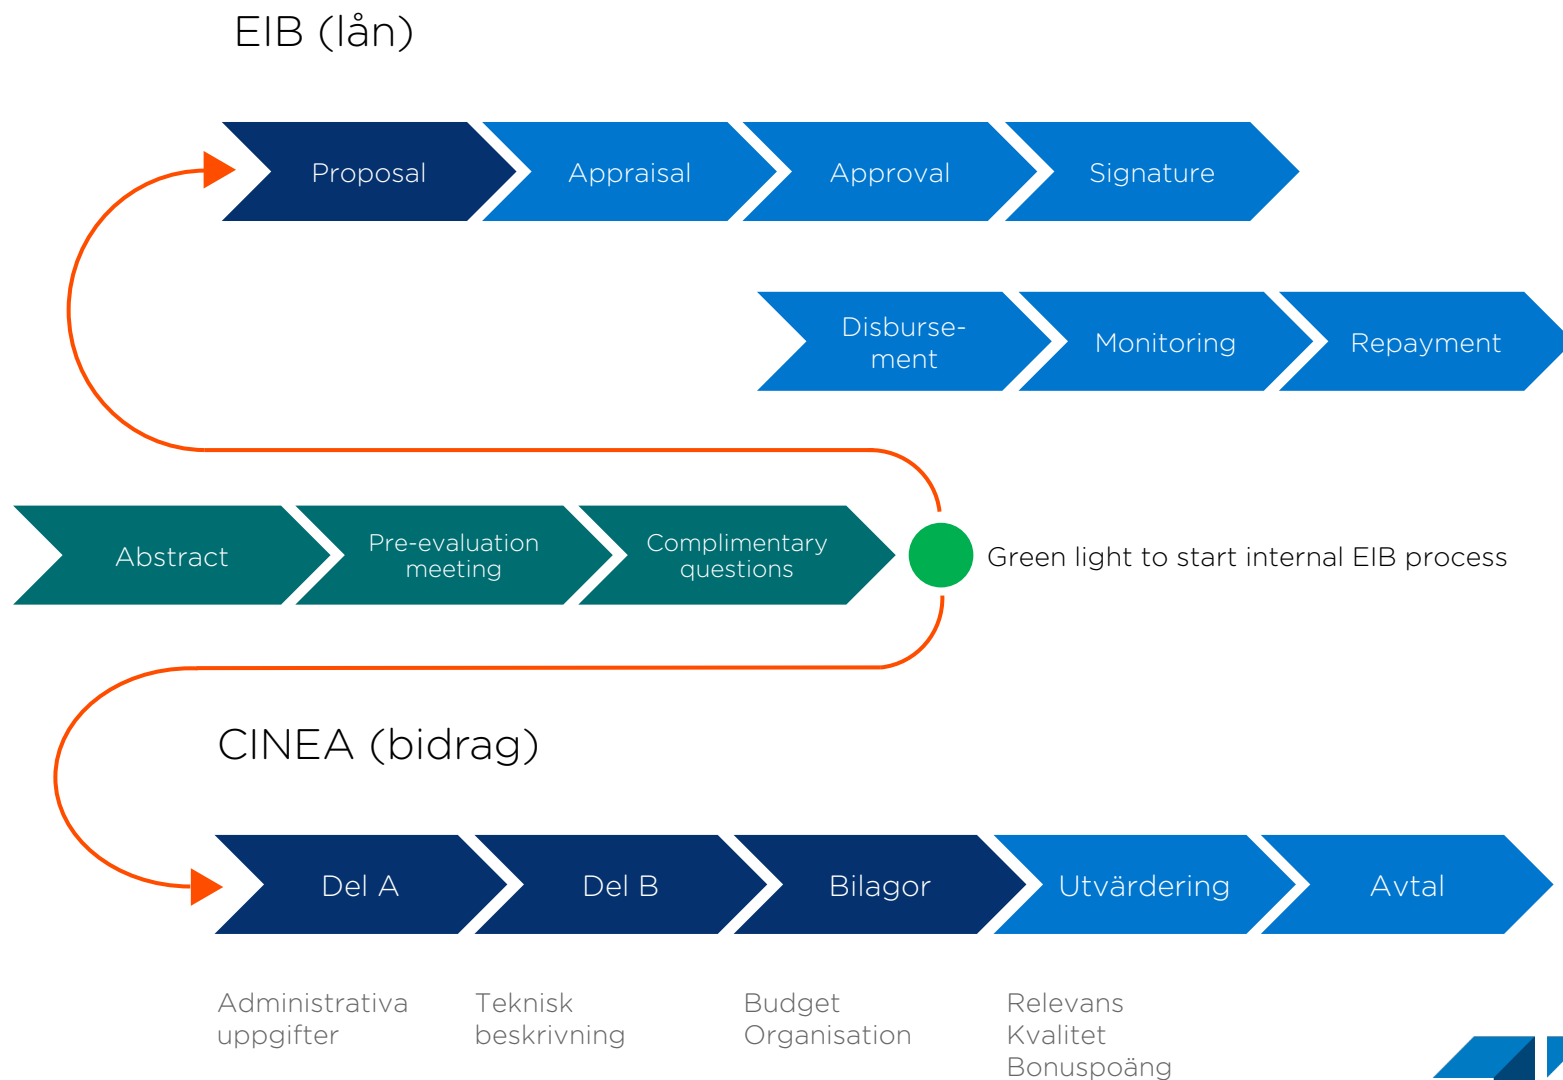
EIB (lån)

Proposal

Appraisal

Approval

Signature

Disbursement

Monitoring

Repayment

Abstract

Pre-evaluation meeting

Complimentary questions

Green light to start internal EIB process

CINEA (bidrag)

Del A

Del B

Bilagor

Utvärdering

Avtal

Administrativa uppgifter

Teknisk beskrivning

Budget
Organisation

Relevans
Kvalitet
Bonuspoäng